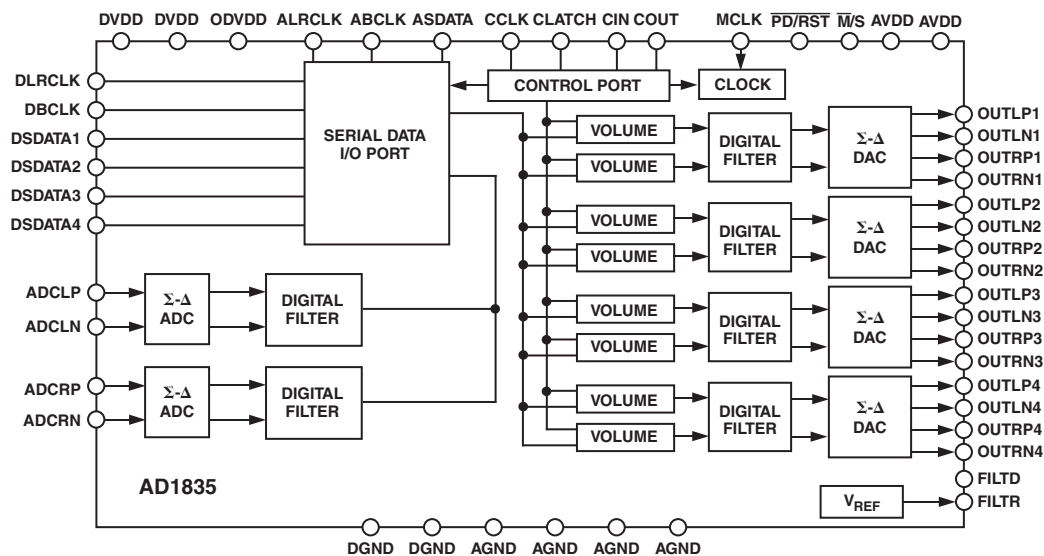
DVDD DVDD ODVDD ALRCLK ABCLK ASDATA CCLK CLATCH CIN COUT MCLK $\overline{PD}/\overline{RST}$ $\overline{M}/S$ AVDD AVDD

DLRCLK
DBCLK
DSDATA1
DSDATA2
DSDATA3
DSDATA4

SERIAL DATA I/O PORT

CONTROL PORT

CLOCK

ADCLP
ADCLN
ADCRP
ADCRN

Σ-Δ ADC
DIGITAL FILTER
Σ-Δ ADC
DIGITAL FILTER

VOLUME
VOLUME
DIGITAL FILTER
Σ-Δ DAC
VOLUME
VOLUME
DIGITAL FILTER
Σ-Δ DAC
VOLUME
VOLUME
DIGITAL FILTER
Σ-Δ DAC
VOLUME
VOLUME
DIGITAL FILTER
Σ-Δ DAC

OUTLP1
OUTLN1
OUTRP1
OUTRN1
OUTLP2
OUTLN2
OUTRP2
OUTRN2
OUTLP3
OUTLN3
OUTRP3
OUTRN3
OUTLP4
OUTLN4
OUTRP4
OUTRN4
FILTD
FILTR

$V_{REF}$

AD1835

DGND DGND AGND AGND AGND AGND